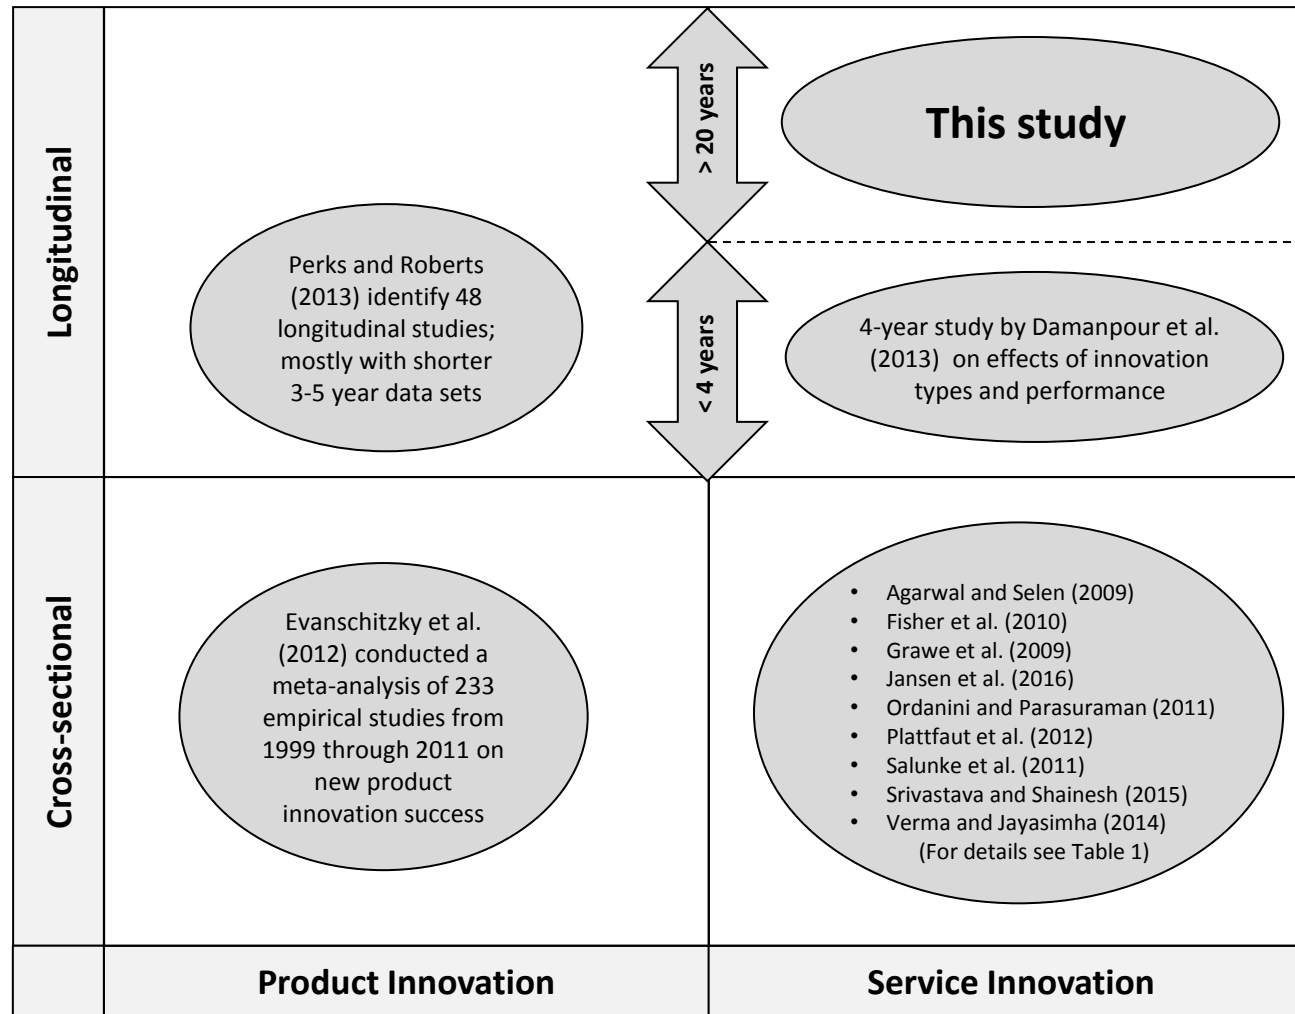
Longitudinal

> 20 years

This study

Perks and Roberts (2013) identify 48 longitudinal studies; mostly with shorter 3-5 year data sets

< 4 years

4-year study by Damanpour et al. (2013) on effects of innovation types and performance

Cross-sectional

Evanschitzky et al. (2012) conducted a meta-analysis of 233 empirical studies from 1999 through 2011 on new product innovation success

- Agarwal and Selen (2009)
- Fisher et al. (2010)
- Grawe et al. (2009)
- Jansen et al. (2016)
- Ordanini and Parasuraman (2011)
- Plattfaut et al. (2012)
- Salunke et al. (2011)
- Srivastava and Shainesh (2015)
- Verma and Jayasimha (2014)

(For details see Table 1)

Product Innovation

Service Innovation